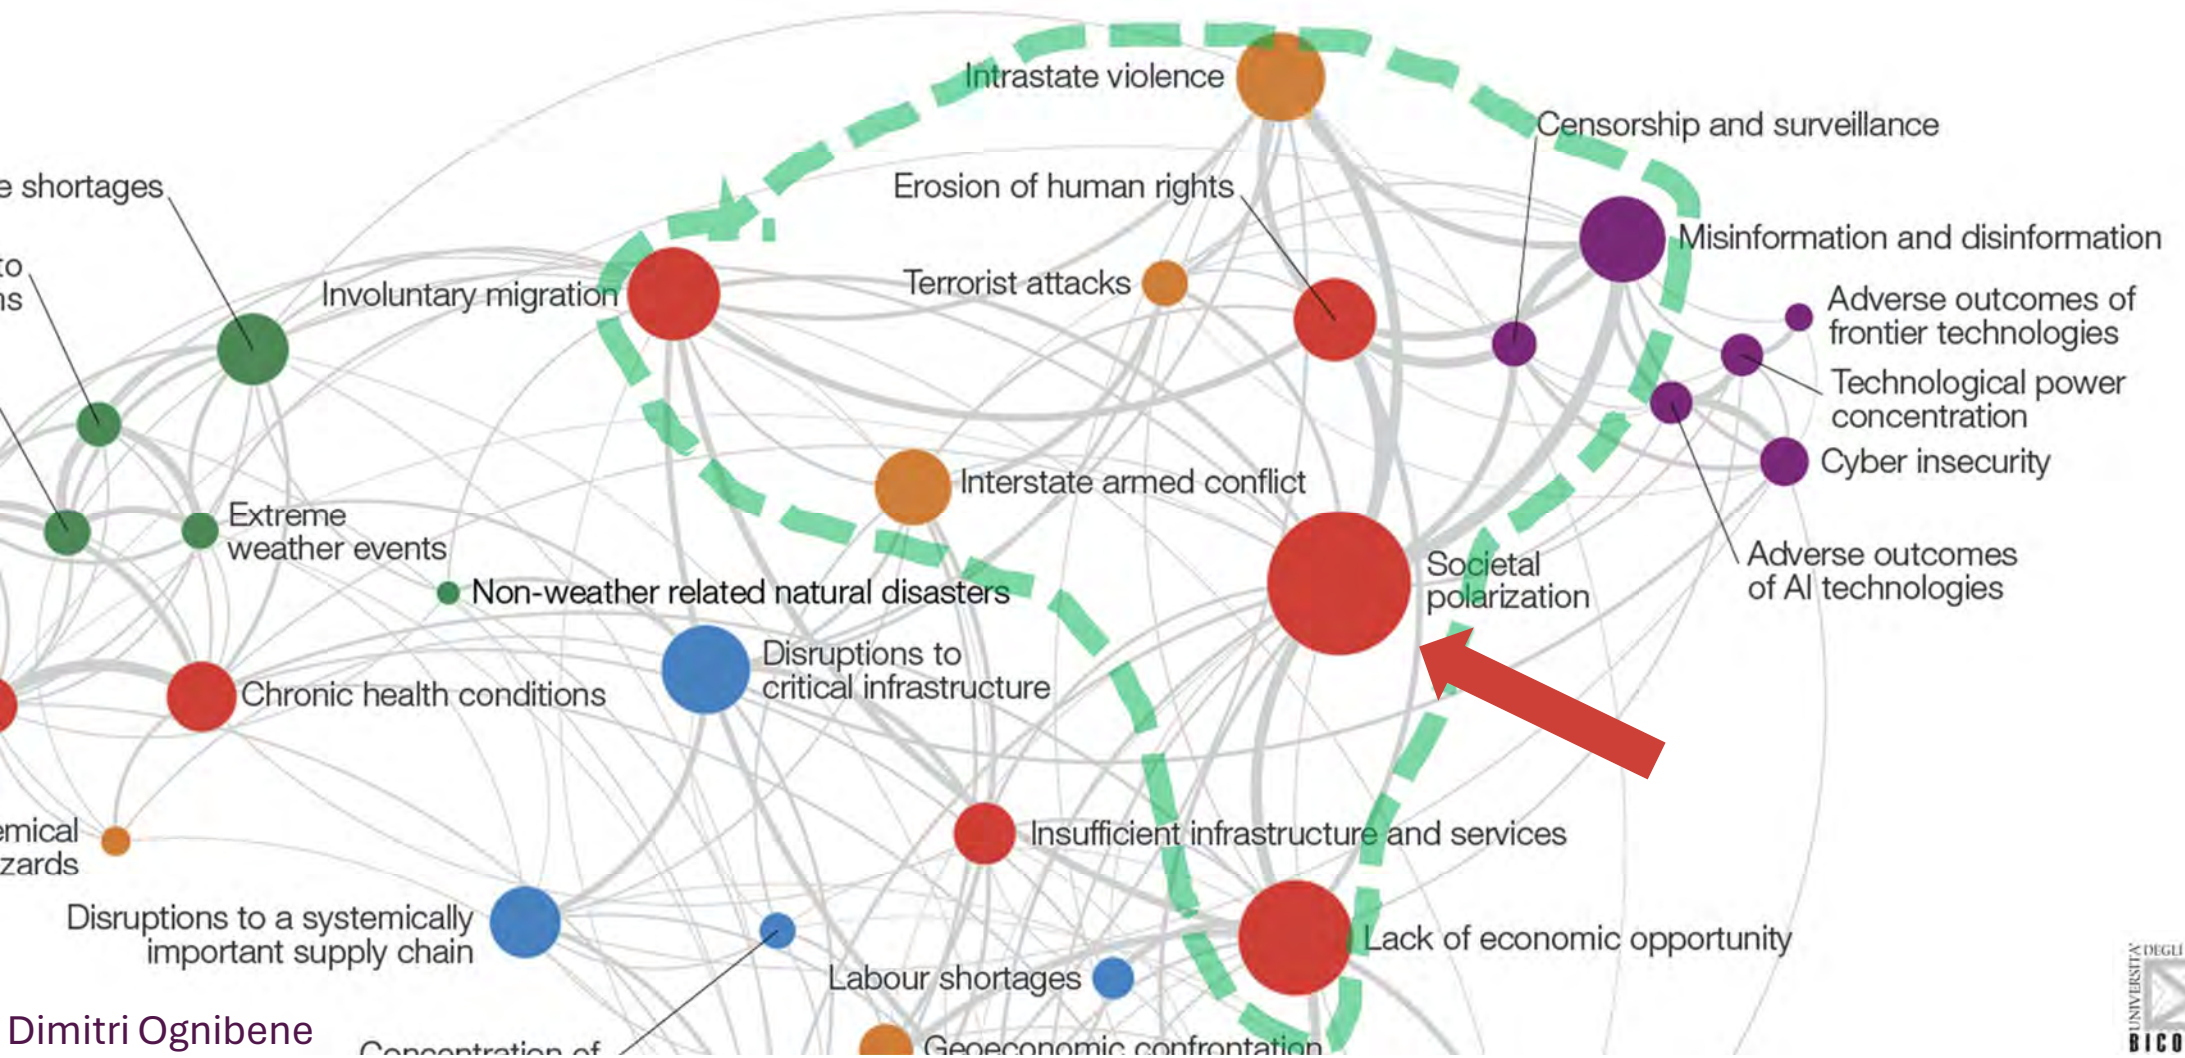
Intrastate violence

Censorship and surveillance

e shortages

Erosion of human rights

Misinformation and disinformation

to
ns

Involuntary migration

Terrorist attacks

Adverse outcomes of frontier technologies

Technological power concentration

Cyber insecurity

Interstate armed conflict

Extreme weather events

Societal polarization

Adverse outcomes of AI technologies

Non-weather related natural disasters

Disruptions to critical infrastructure

Chronic health conditions

emical
zards

Insufficient infrastructure and services

Disruptions to a systemically important supply chain

Lack of economic opportunity

Labour shortages

Dimitri Ognibene

Concentration of

Geoeconomic confrontation

UNIVERSITÀ DEGLI
BICO